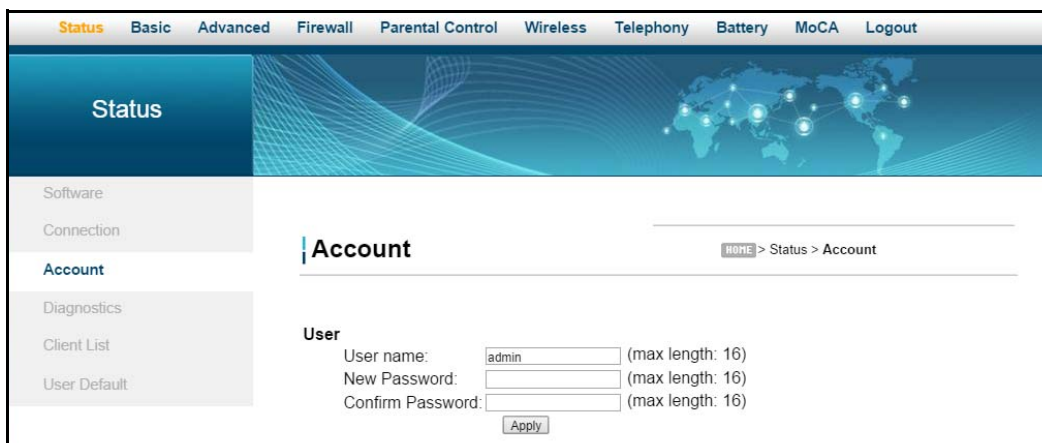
Status Basic Advanced Firewall Parental Control Wireless Telephony Battery MoCA Logout

Status

Software
Connection
Account
Diagnostics
Client List
User Default

Account

HOME > Status > Account

User
User name: admin (max length: 16)
New Password: (max length: 16)
Confirm Password: (max length: 16)
Apply